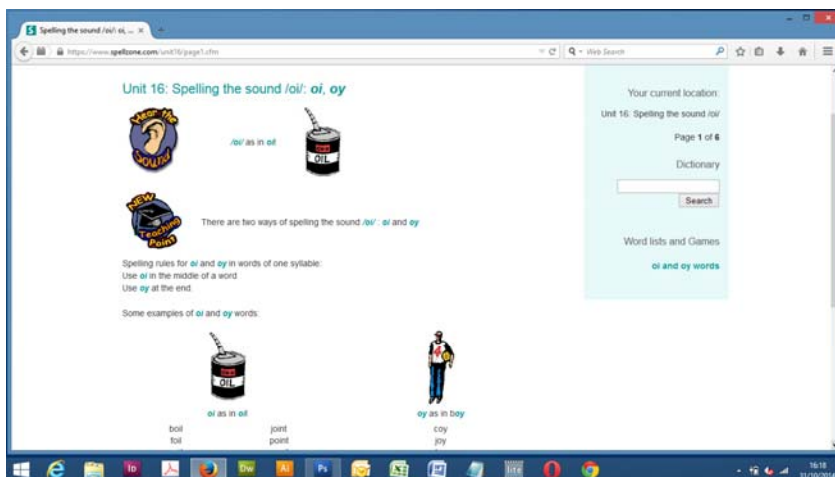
Spelling the sound /oi/: oi, ... ×

https://www.spellzone.com/unit16/page1.cfm

Q ▾ Web Search

Unit 16: Spelling the sound /oi/: *oi*, *oy*

Hear the Sound

/oi/ as in oil

OIL

NEW Teaching Point

There are two ways of spelling the sound /oi/ : oi and oy

Spelling rules for oi and oy in words of one syllable:
Use oi in the middle of a word
Use oy at the end.

Some examples of oi and oy words:

OIL

oi as in oil

oy as in boy

| boil | joint | coy |
|---|---|---|
| foil | point | joy |

Your current location:

Unit 16: Spelling the sound /oi/

Page 1 of 6

Dictionary

Search

Word lists and Games

oi and oy words

16:18
31/10/2014